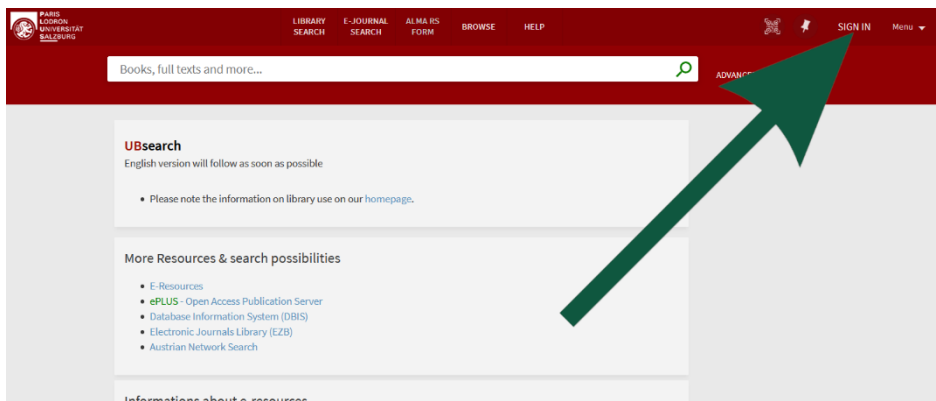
PARIS LODRON UNIVERSITÄT SALZBURG

LIBRARY SEARCH E-JOURNAL SEARCH ALMA RS FORM BROWSE HELP SIGN IN Menu

Books, full texts and more...

ADVANC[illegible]

UBsearch
English version will follow as soon as possible

• Please note the information on library use on our homepage.

More Resources & search possibilities

• E-Resources
• ePLUS - Open Access Publication Server
• Database Information System (DBIS)
• Electronic Journals Library (EZB)
• Austrian Network Search

Informations about e-resources